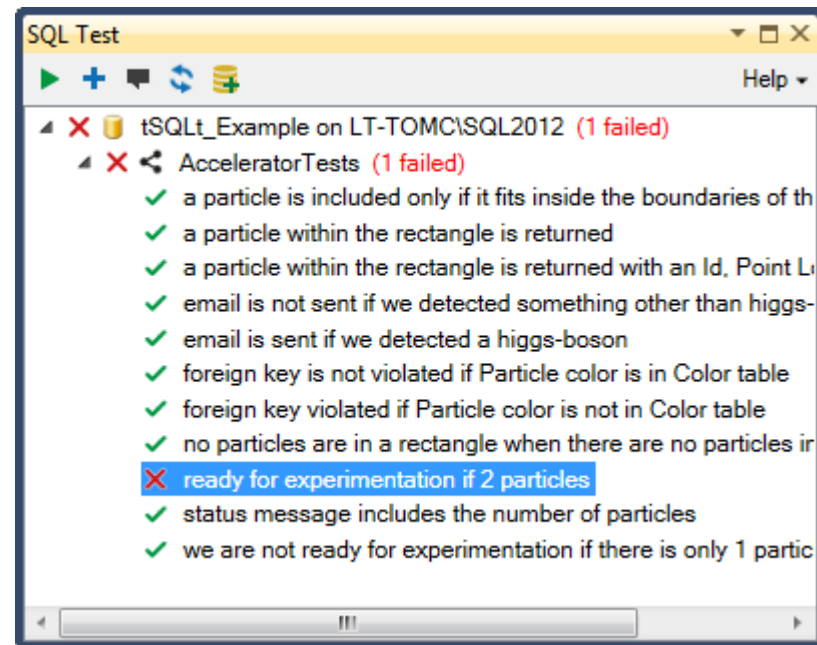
SQL Test

Help ▾

tSQLt_Example on LT-TOMC\SQL2012 (1 failed)
AcceleratorTests (1 failed)
a particle is included only if it fits inside the boundaries of th
a particle within the rectangle is returned
a particle within the rectangle is returned with an Id, Point L
email is not sent if we detected something other than higgs-
email is sent if we detected a higgs-boson
foreign key is not violated if Particle color is in Color table
foreign key violated if Particle color is not in Color table
no particles are in a rectangle when there are no particles ir
ready for experimentation if 2 particles
status message includes the number of particles
we are not ready for experimentation if there is only 1 partic